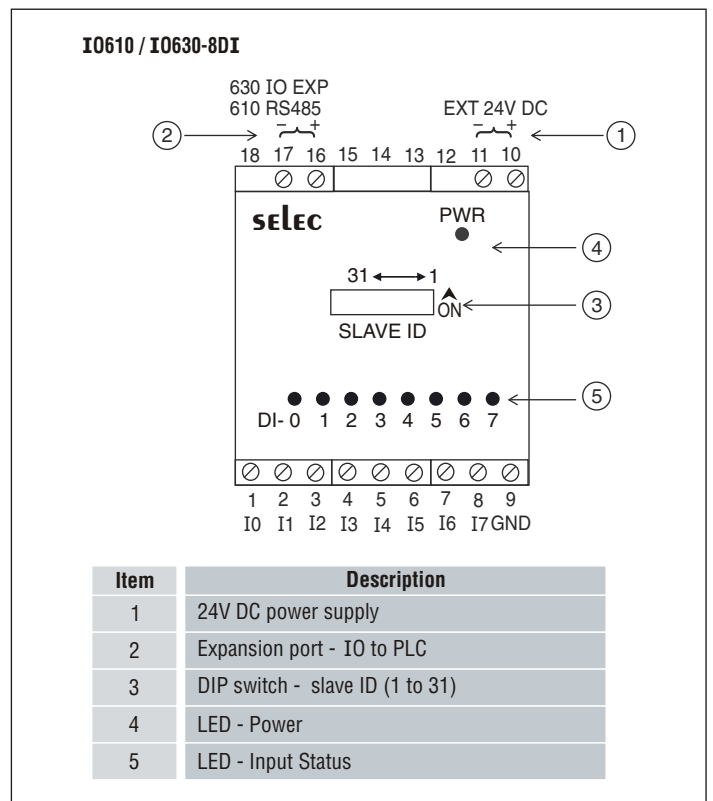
IO610 / IO630-8DI

630 IO EXP
610 RS485
– +

EXT 24V DC
– +

2
1

18 17 16 15 14 13 12 11 10

selec

PWR

4

31 ⟷ 1

ON

3

SLAVE ID

5

DI- 0 1 2 3 4 5 6 7

1 2 3 4 5 6 7 8 9
I0 I1 I2 I3 I4 I5 I6 I7 GND

| Item | Description |
|---|---|
| 1 | 24V DC power supply |
| 2 | Expansion port - IO to PLC |
| 3 | DIP switch - slave ID (1 to 31) |
| 4 | LED - Power |
| 5 | LED - Input Status |